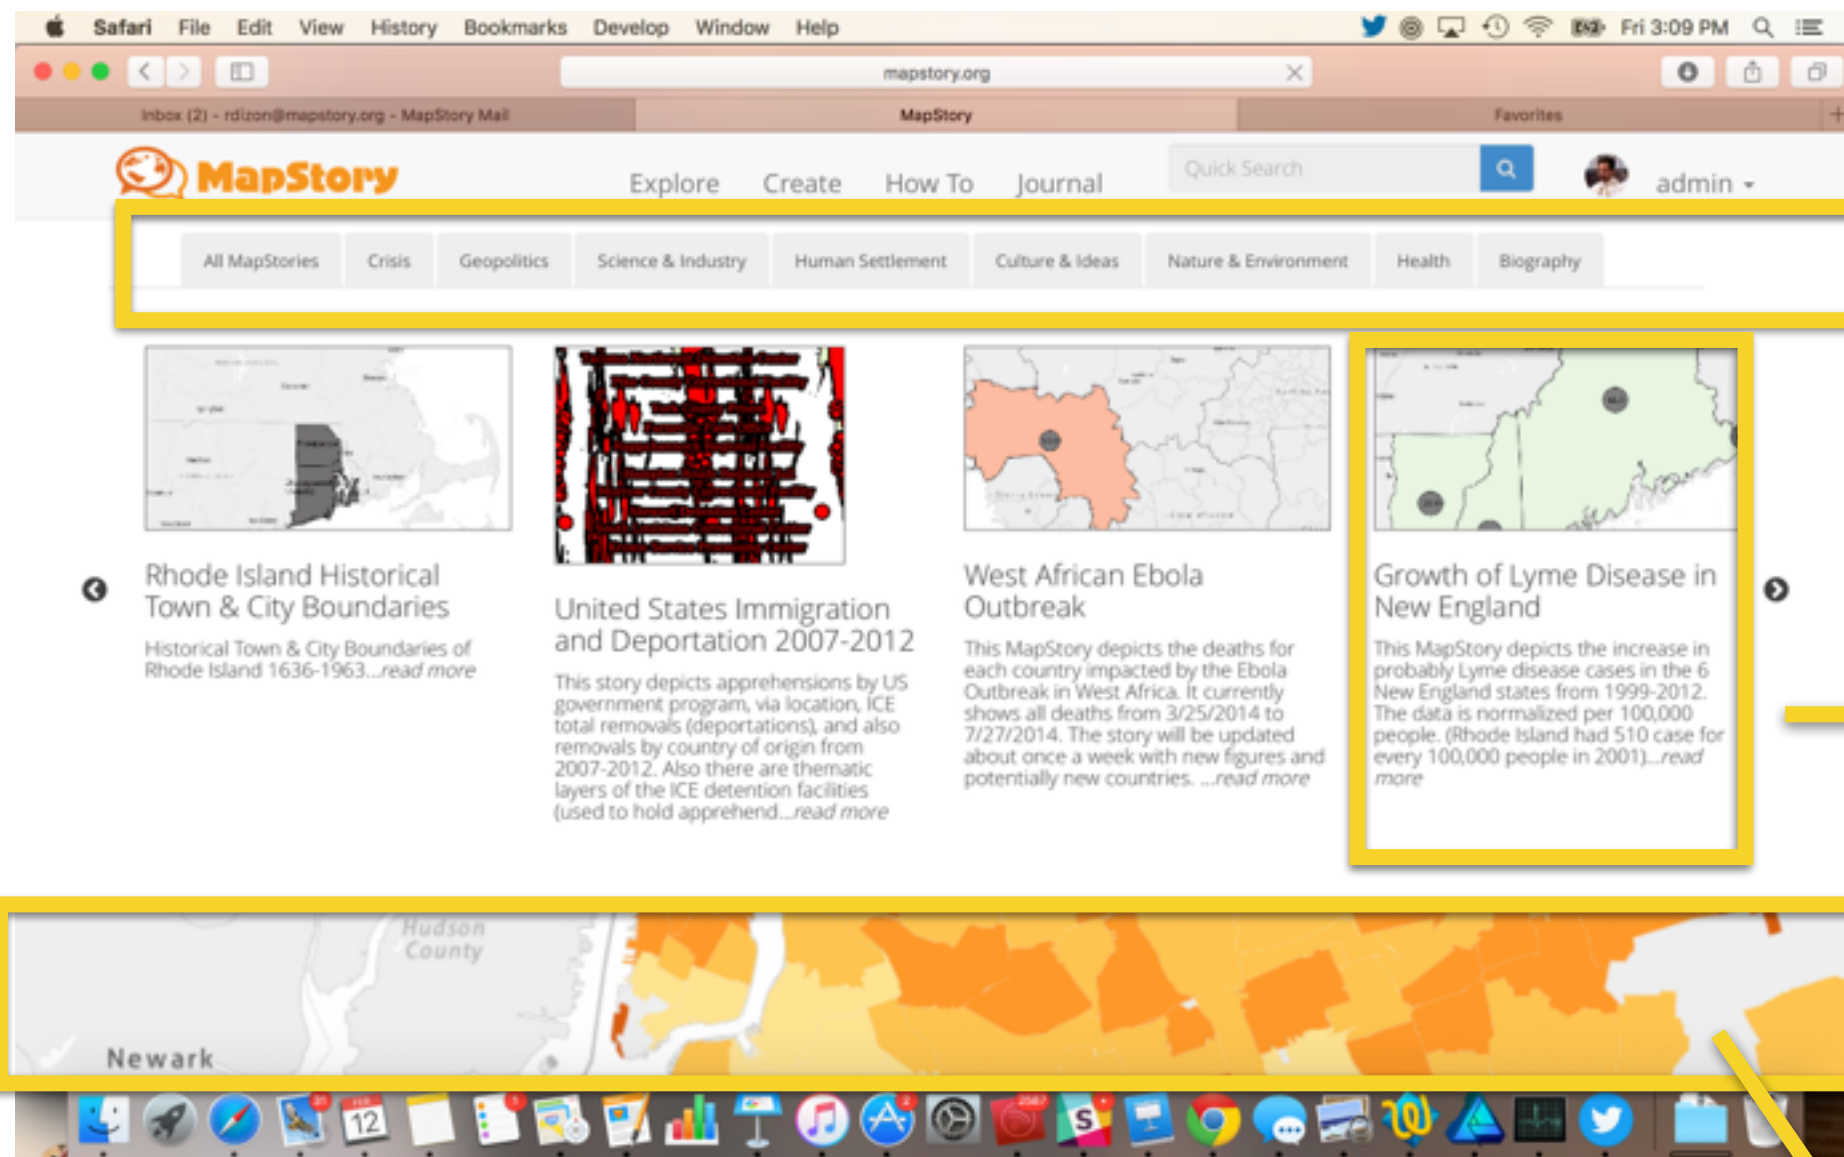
Safari File Edit View History Bookmarks Develop Window Help Fri 3:09 PM

mapstory.org

Inbox (2) - rdizon@mapstory.org - MapStory Mail | MapStory | Favorites

MapStory Explore Create How To Journal Quick Search admin

All MapStories | Crisis | Geopolitics | Science & Industry | Human Settlement | Culture & Ideas | Nature & Environment | Health | Biography

Rhode Island Historical Town & City Boundaries

Historical Town & City Boundaries of Rhode Island 1636-1963...read more

United States Immigration and Deportation 2007-2012

This story depicts apprehensions by US government program, via location, ICE total removals (deportations), and also removals by country of origin from 2007-2012. Also there are thematic layers of the ICE detention facilities (used to hold apprehend...read more

West African Ebola Outbreak

This MapStory depicts the deaths for each country impacted by the Ebola Outbreak in West Africa. It currently shows all deaths from 3/25/2014 to 7/27/2014. The story will be updated about once a week with new figures and potentially new countries. ...read more

Growth of Lyme Disease in New England

This MapStory depicts the increase in probably Lyme disease cases in the 6 New England states from 1999-2012. The data is normalized per 100,000 people. (Rhode Island had 510 case for every 100,000 people in 2001)...read more

Hudson County

Newark

12